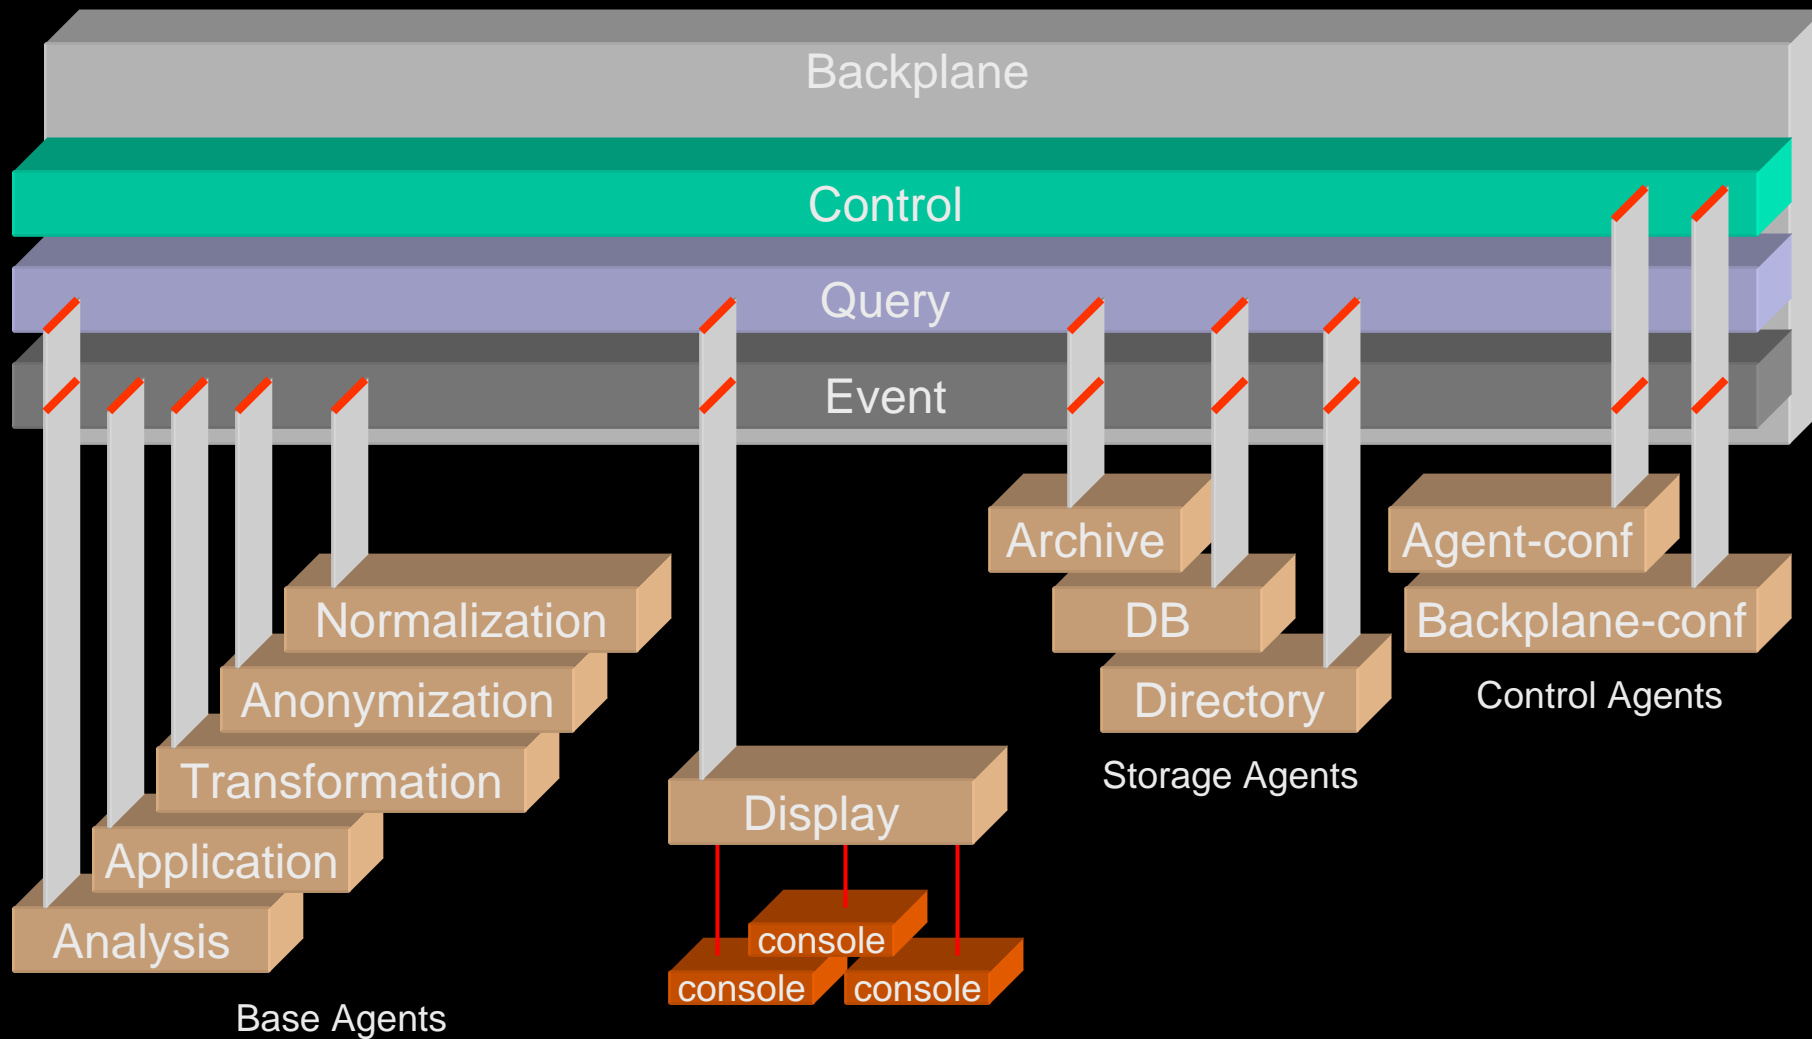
Backplane

Control

Query

Event

Normalization

Anonymization

Transformation

Application

Analysis

Base Agents

Display

console

console

console

Archive

DB

Directory

Storage Agents

Agent-conf

Backplane-conf

Control Agents